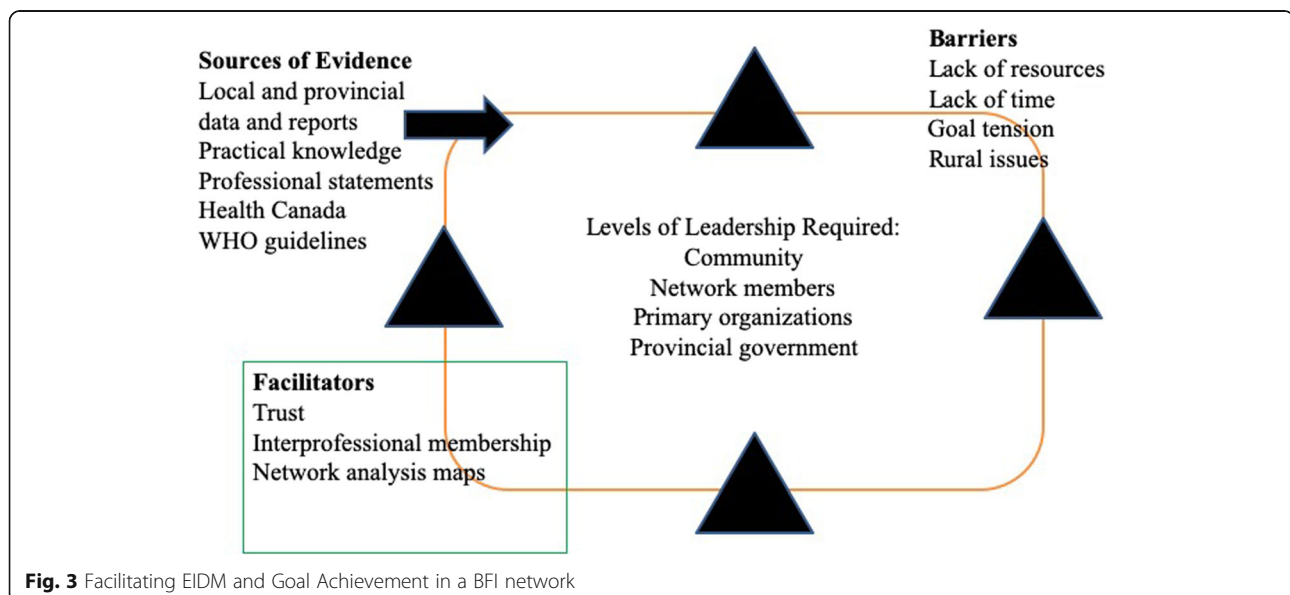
**Sources of Evidence**
Local and provincial data and reports
Practical knowledge
Professional statements
Health Canada
WHO guidelines

**Barriers**
Lack of resources
Lack of time
Goal tension
Rural issues

Levels of Leadership Required:
Community
Network members
Primary organizations
Provincial government

**Facilitators**
Trust
Interprofessional membership
Network analysis maps

**Fig. 3** Facilitating EIDM and Goal Achievement in a BFI network